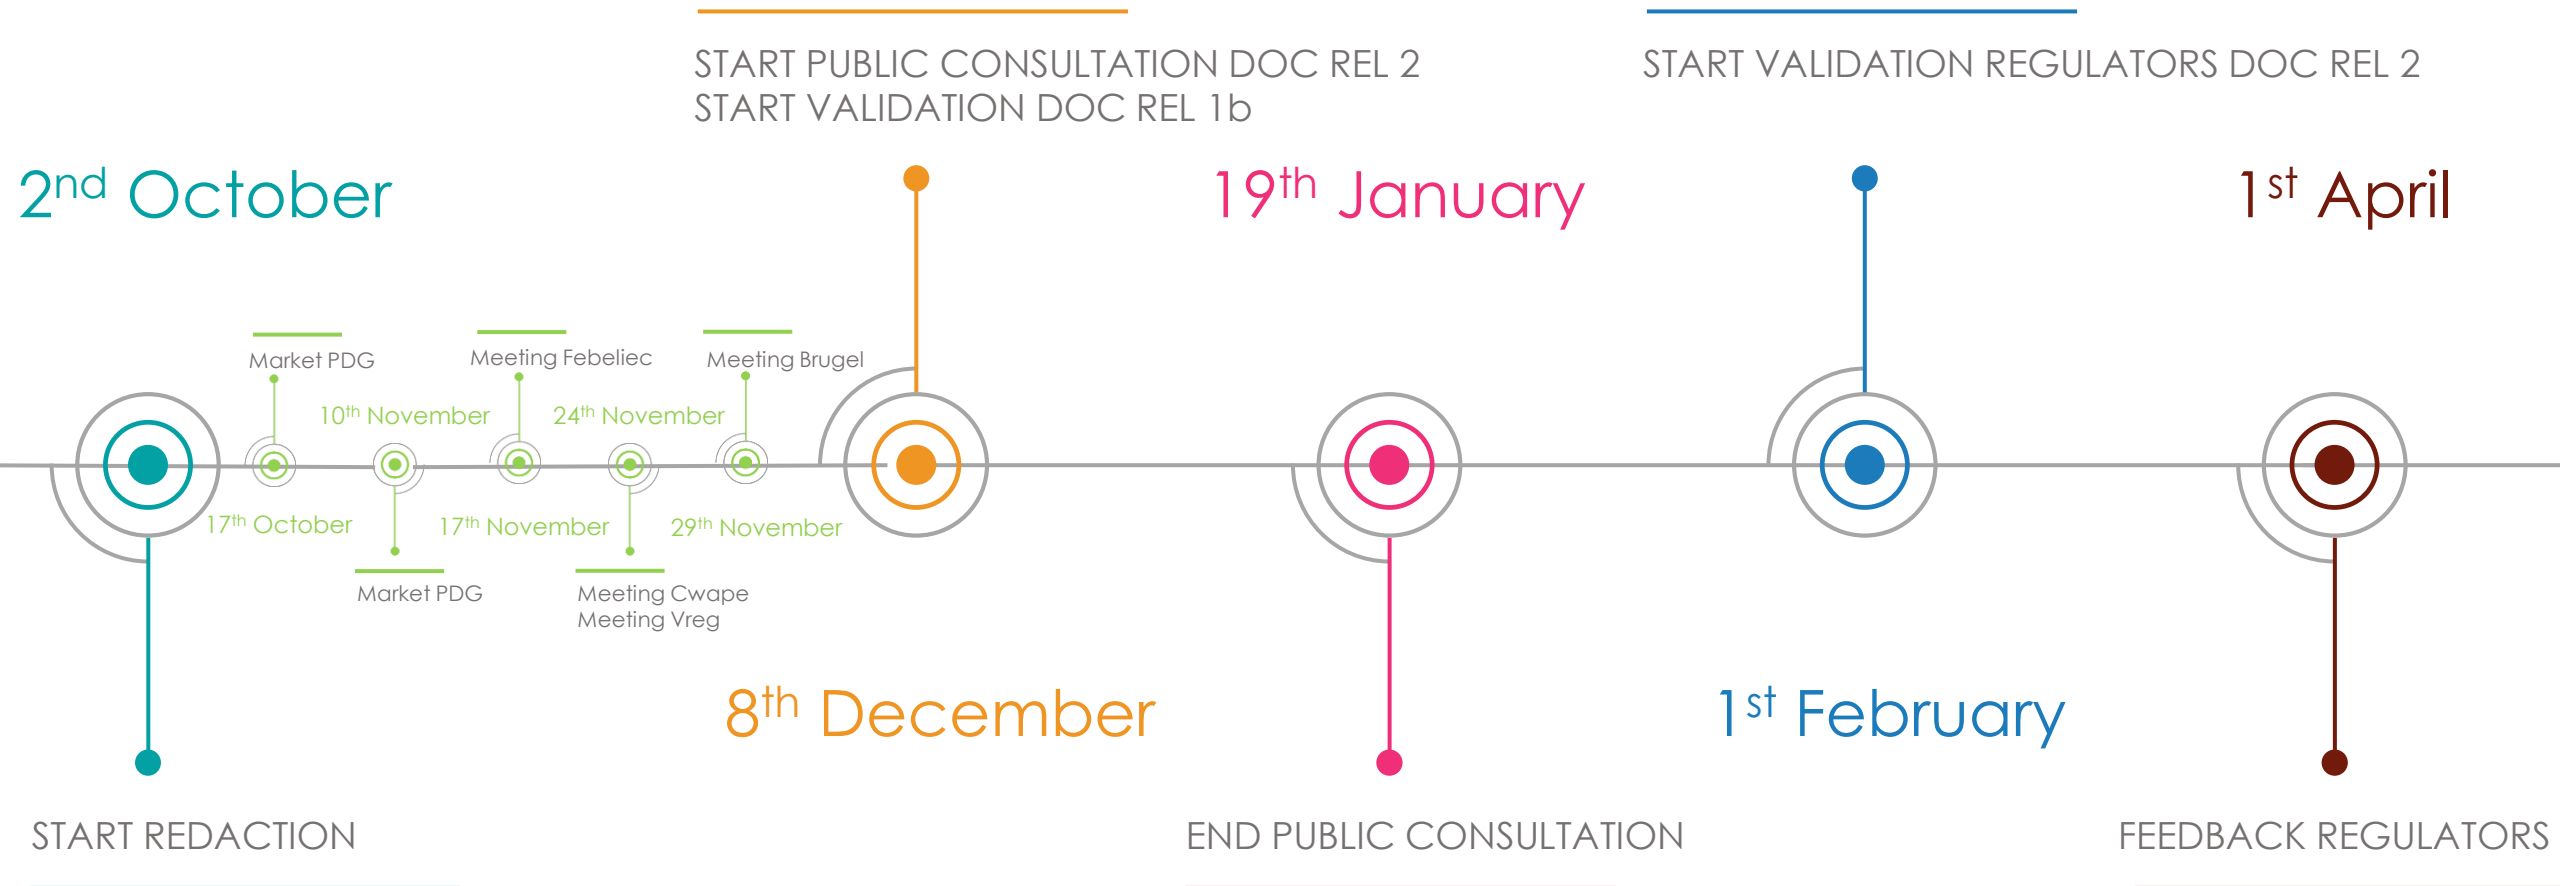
START PUBLIC CONSULTATION DOC REL 2
START VALIDATION DOC REL 1b

START VALIDATION REGULATORS DOC REL 2

$2^{nd}$ October

$19^{th}$ January

$1^{st}$ April

Market PDG

Meeting Febeliec

Meeting Brugel

$10^{th}$ November

$24^{th}$ November

$17^{th}$ October

$17^{th}$ November

$29^{th}$ November

Market PDG

Meeting Cwape
Meeting Vreg

$8^{th}$ December

$1^{st}$ February

START REDACTION

END PUBLIC CONSULTATION

FEEDBACK REGULATORS